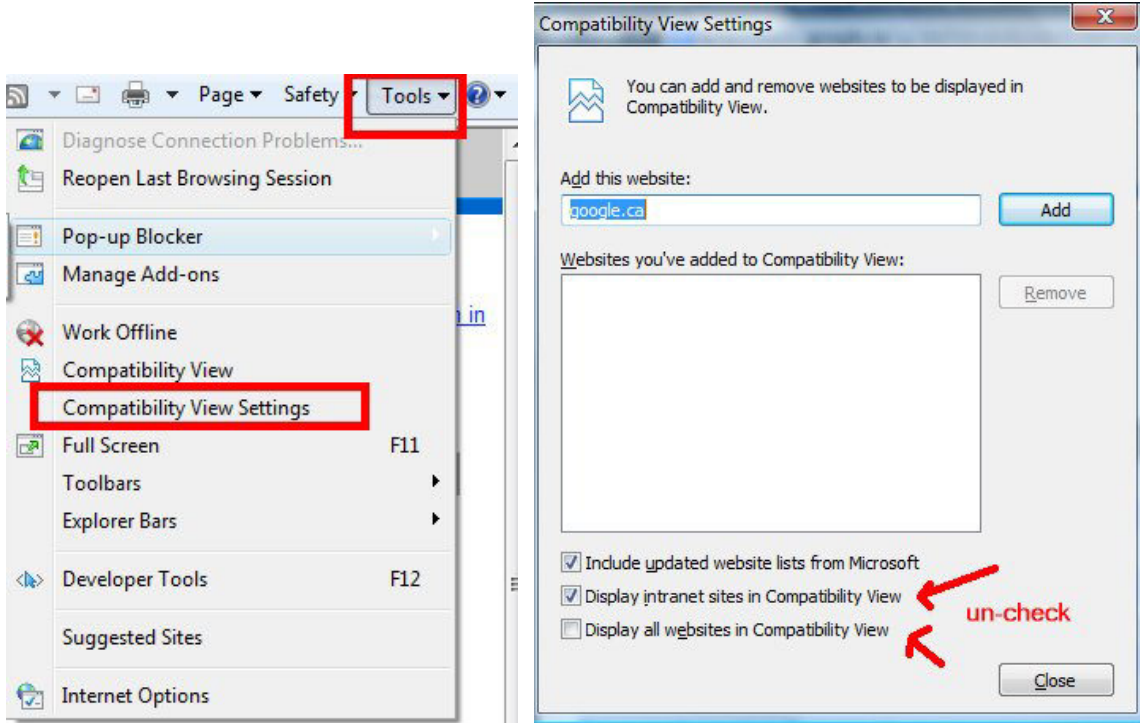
Page ▾ Safety ▾ Tools ▾

Diagnose Connection Problems...
Reopen Last Browsing Session
Pop-up Blocker
Manage Add-ons
Work Offline
Compatibility View
Compatibility View Settings
Full Screen F11
Toolbars
Explorer Bars
Developer Tools F12
Suggested Sites
Internet Options

n in

Compatibility View Settings

You can add and remove websites to be displayed in Compatibility View.

Add this website:
google.ca
Add

Websites you've added to Compatibility View:
Remove

Include updated website lists from Microsoft
Display intranet sites in Compatibility View
Display all websites in Compatibility View

un-check

Close